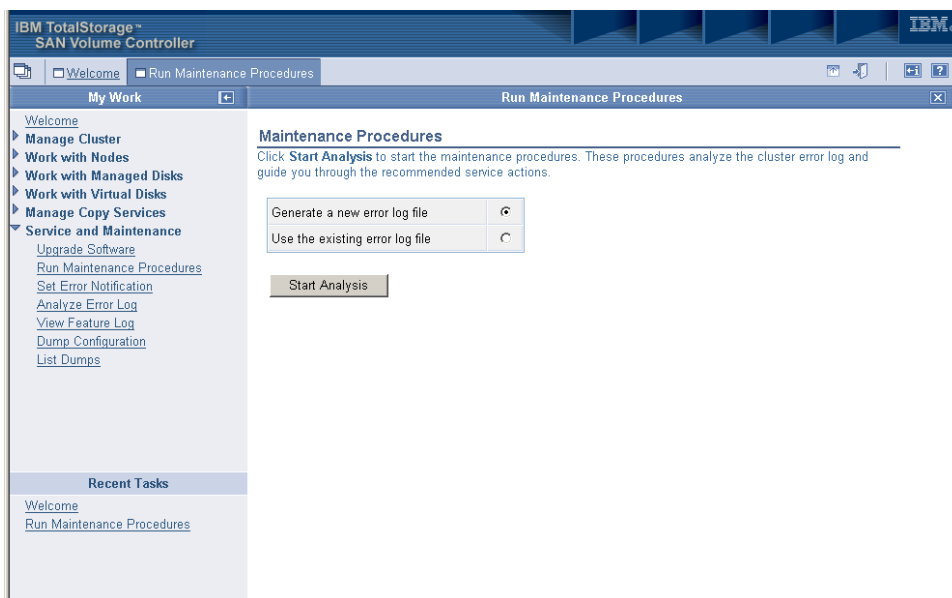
IBM TotalStorage™
SAN Volume Controller

IBM.

Welcome | Run Maintenance Procedures

My Work

Welcome
Manage Cluster
Work with Nodes
Work with Managed Disks
Work with Virtual Disks
Manage Copy Services
Service and Maintenance
Upgrade Software
Run Maintenance Procedures
Set Error Notification
Analyze Error Log
View Feature Log
Dump Configuration
List Dumps

Recent Tasks

Welcome
Run Maintenance Procedures

Run Maintenance Procedures

Maintenance Procedures

Click **Start Analysis** to start the maintenance procedures. These procedures analyze the cluster error log and guide you through the recommended service actions.

| | |
|---|---|
| Generate a new error log file | ◉ |
| Use the existing error log file | ○ |

Start Analysis